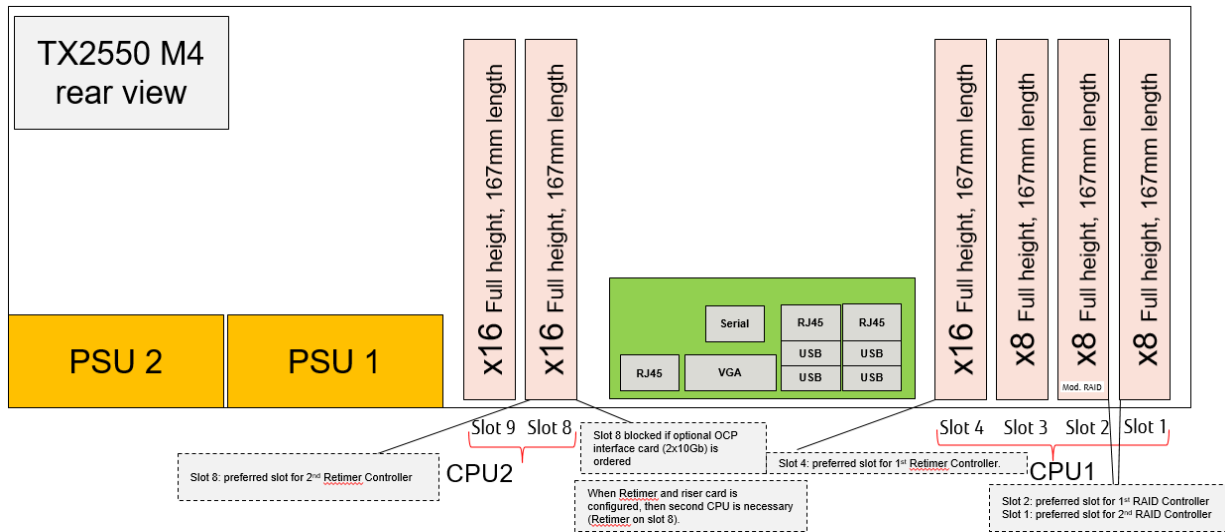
TX2550 M4
rear view

PSU 2

PSU 1

x16 Full height, 167mm length

x16 Full height, 167mm length

Serial

RJ45

RJ45

USB

USB

USB

USB

RJ45

VGA

x16 Full height, 167mm length

x8 Full height, 167mm length

x8 Full height, 167mm length
Mod. RAID

x8 Full height, 167mm length

Slot 9 Slot 8

Slot 4 Slot 3 Slot 2 Slot 1

Slot 8 blocked if optional OCP interface card (2x10Gb) is ordered

Slot 4: preferred slot for 1st Retimer Controller.

Slot 8: preferred slot for 2nd Retimer Controller

CPU2

CPU1

When Retimer and riser card is configured, then second CPU is necessary (Retimer on slot 8).

Slot 2: preferred slot for 1st RAID Controller
Slot 1: preferred slot for 2nd RAID Controller